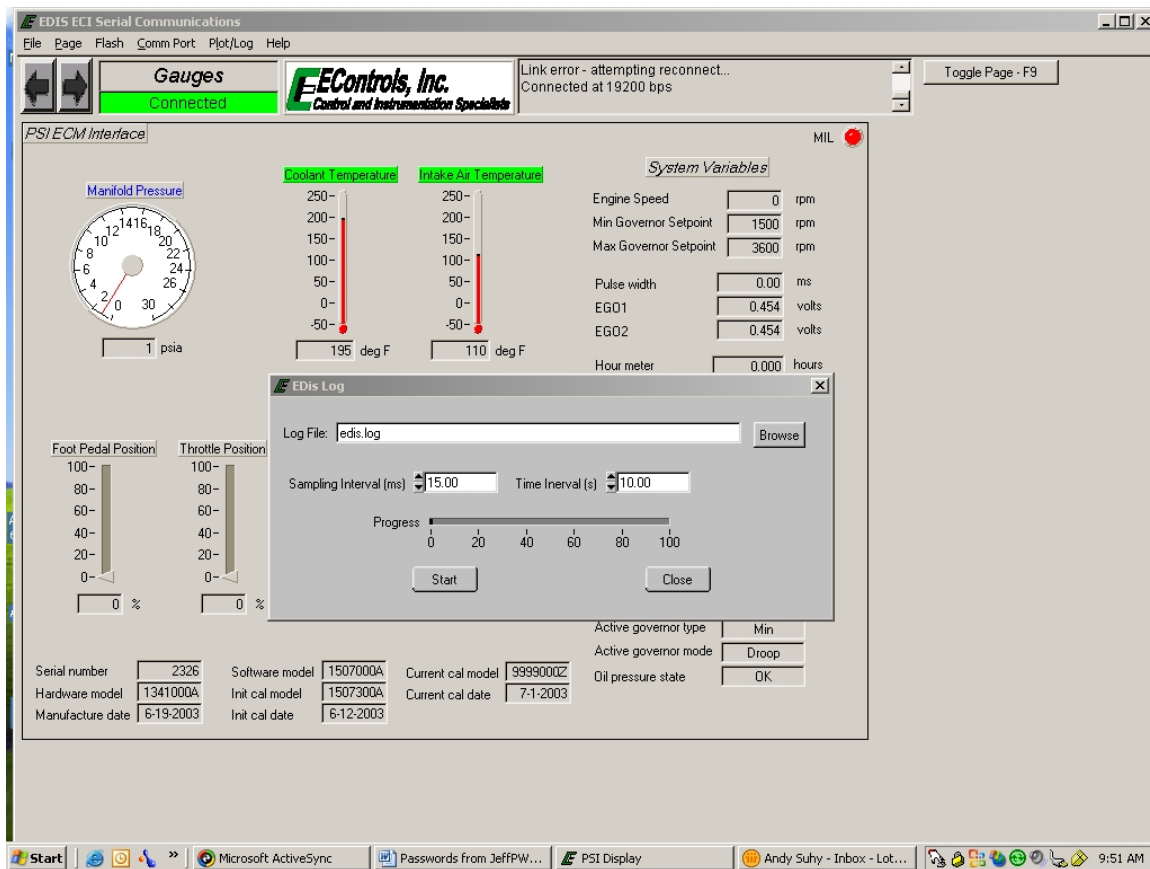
EDIS ECI Serial Communications

File Page Flash Comm Port Plot/Log Help

Gauges
Connected

EControls, Inc.
Control and Instrumentation Specialists

Link error - attempting reconnect...
Connected at 19200 bps

Toggle Page - F9

PSI ECM Interface

MIL

Manifold Pressure

0 2 4 6 8 10 12 14 16 18 20 22 24 26 30

1 psia

Coolant Temperature
250-
200-
150-
100-
50-
0-
-50-
195 deg F

Intake Air Temperature
250-
200-
150-
100-
50-
0-
-50-
110 deg F

System Variables

| | | |
|---|---|---|
| Engine Speed | 0 | rpm |
| Min Governor Setpoint | 1500 | rpm |
| Max Governor Setpoint | 3600 | rpm |
| Pulse width | 0.00 | ms |
| EGO1 | 0.454 | volts |
| EGO2 | 0.454 | volts |
| Hour meter | 0.000 | hours |

EDis Log

Log File: edis.log

Browse

Sampling Interval (ms) 15.00

Time Inerval (s) 10.00

Progress
0 20 40 60 80 100

Start

Close

Foot Pedal Position
100-
80-
60-
40-
20-
0-
0 %

Throttle Position
100-
80-
60-
40-
20-
0-
0 %

| | |
|---|---|
| Active governor type | Min |
| Active governor mode | Droop |
| Oil pressure state | OK |

Serial number 2326
Hardware model 1341000A
Manufacture date 6-19-2003

Software model 1507000A
Init cal model 1507300A
Init cal date 6-12-2003

Current cal model 9999000Z
Current cal date 7-1-2003

Start | » | Microsoft ActiveSync | Passwords from JeffPW... | PSI Display | Andy Suhy - Inbox - Lot... | 9:51 AM